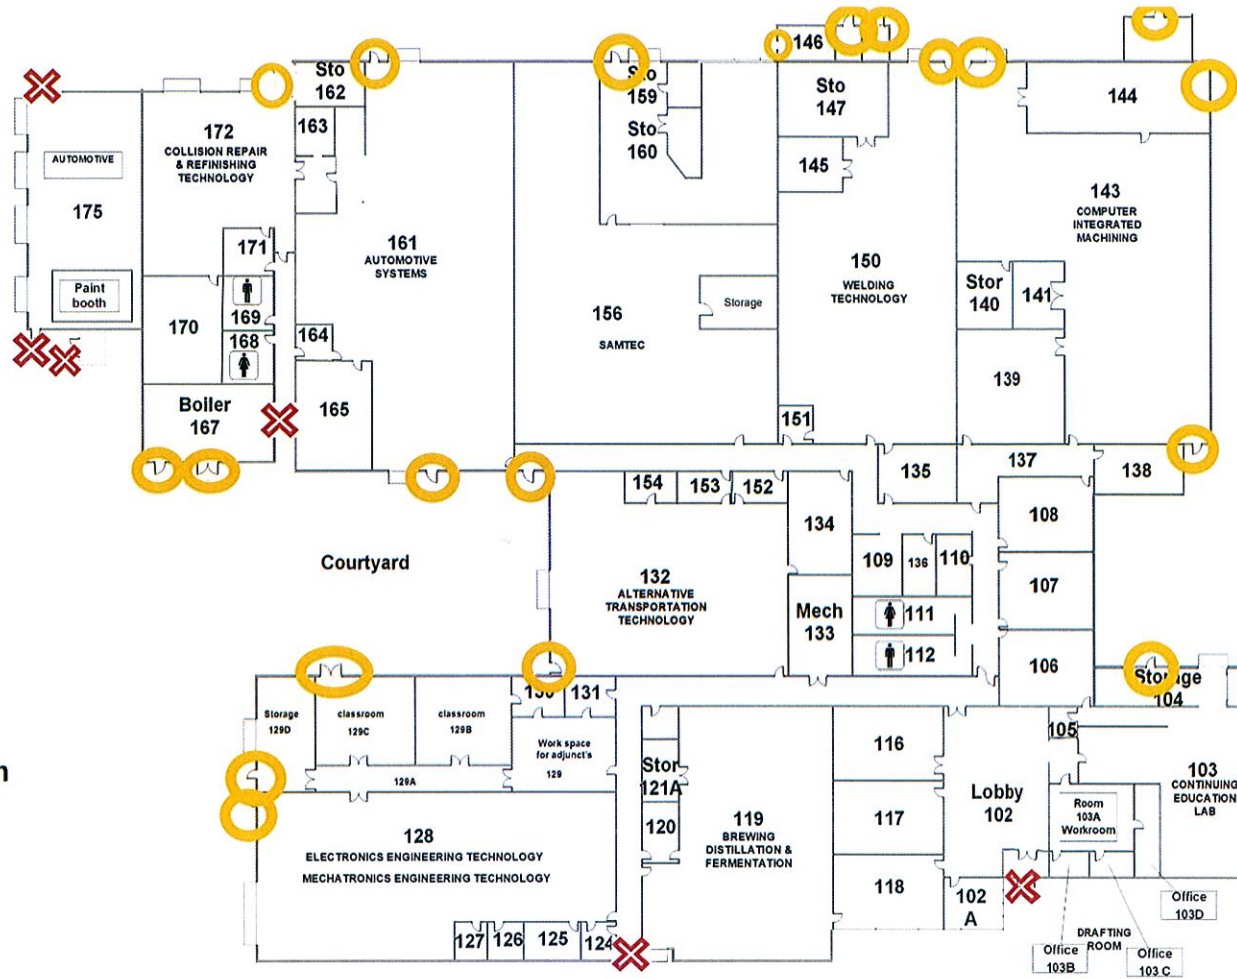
AUTOMOTIVE
175
Paint booth
172
COLLISION REPAIR & REFINISHING TECHNOLOGY
171
170
169
168
Boiler 167
Sto 162
163
164
165
161
AUTOMOTIVE SYSTEMS
Sto 159
Sto 160
156
SAMTEC
Storage
146
Sto 147
145
150
WELDING TECHNOLOGY
151
144
143
COMPUTER INTEGRATED MACHINING
Stor 140
141
139
138
137
135
154
153
152
134
109
136
110
108
107
106
Mech 133
111
112
Courtyard
132
ALTERNATIVE TRANSPORTATION TECHNOLOGY
Storage 129D
classroom 129C
classroom 129B
129A
130
131
Work space for adjunct's 129
128
ELECTRONICS ENGINEERING TECHNOLOGY
MECHATRONICS ENGINEERING TECHNOLOGY
127
126
125
124
Stor 121A
120
119
BREWING DISTILLATION & FERMENTATION
116
117
118
Lobby 102
102 A
105
Storage 104
Room 103A Workroom
103
CONTINUING EDUCATION LAB
Office 103D
DRAFTING ROOM
Office 103B
Office 103 C
n